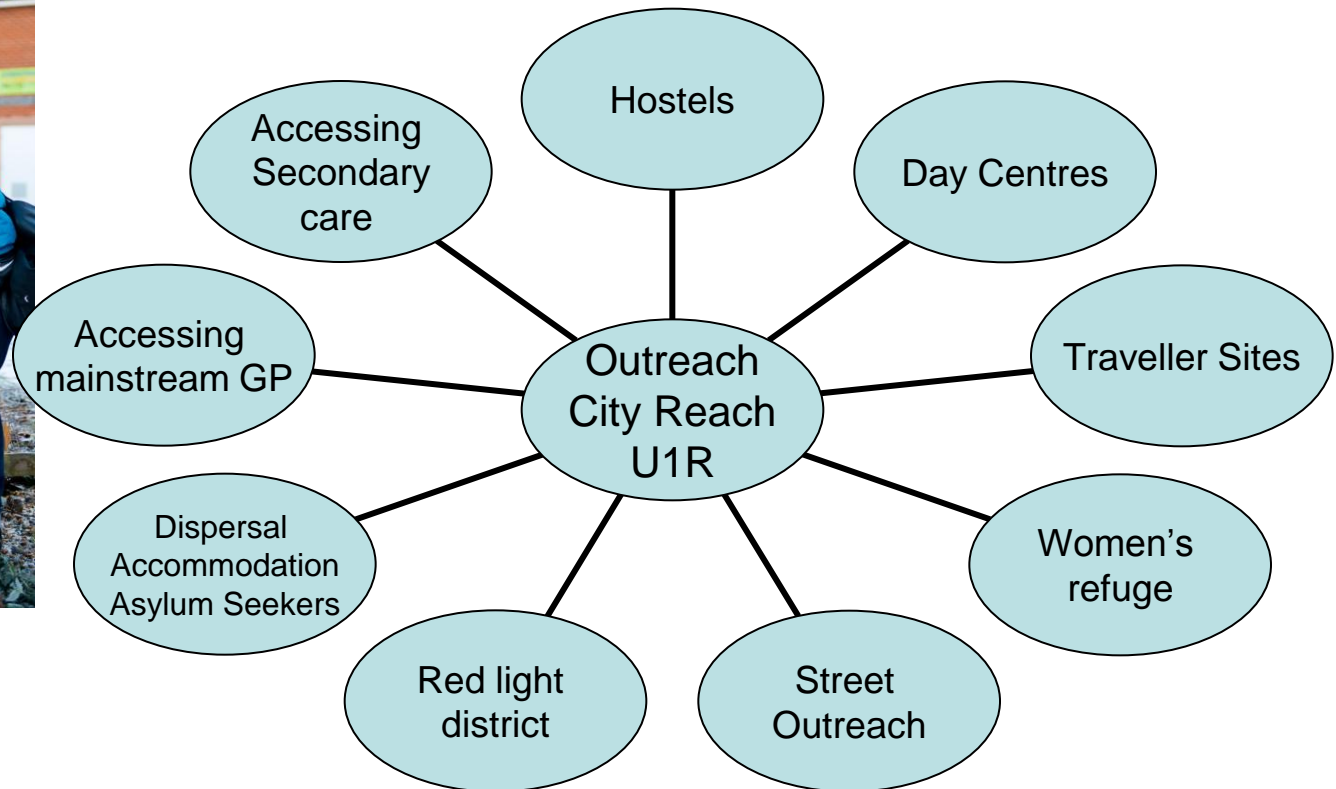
Outreach
City Reach
U1R

Hostels

Day Centres

Traveller Sites

Women's refuge

Street Outreach

Red light district

Dispersal Accommodation Asylum Seekers

Accessing mainstream GP

Accessing Secondary care